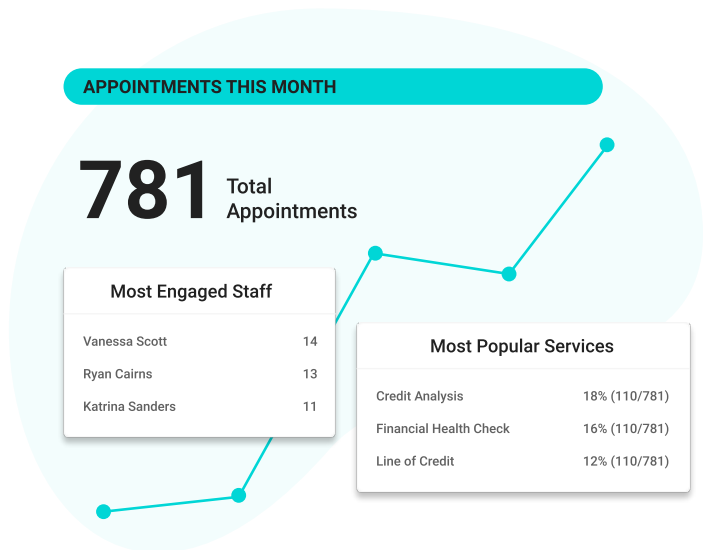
APPOINTMENTS THIS MONTH

781 Total Appointments

Most Engaged Staff

| | |
|---|---|
| Vanessa Scott | 14 |
| Ryan Cairns | 13 |
| Katrina Sanders | 11 |

Most Popular Services

| | |
|---|---|
| Credit Analysis | 18% (110/781) |
| Financial Health Check | 16% (110/781) |
| Line of Credit | 12% (110/781) |